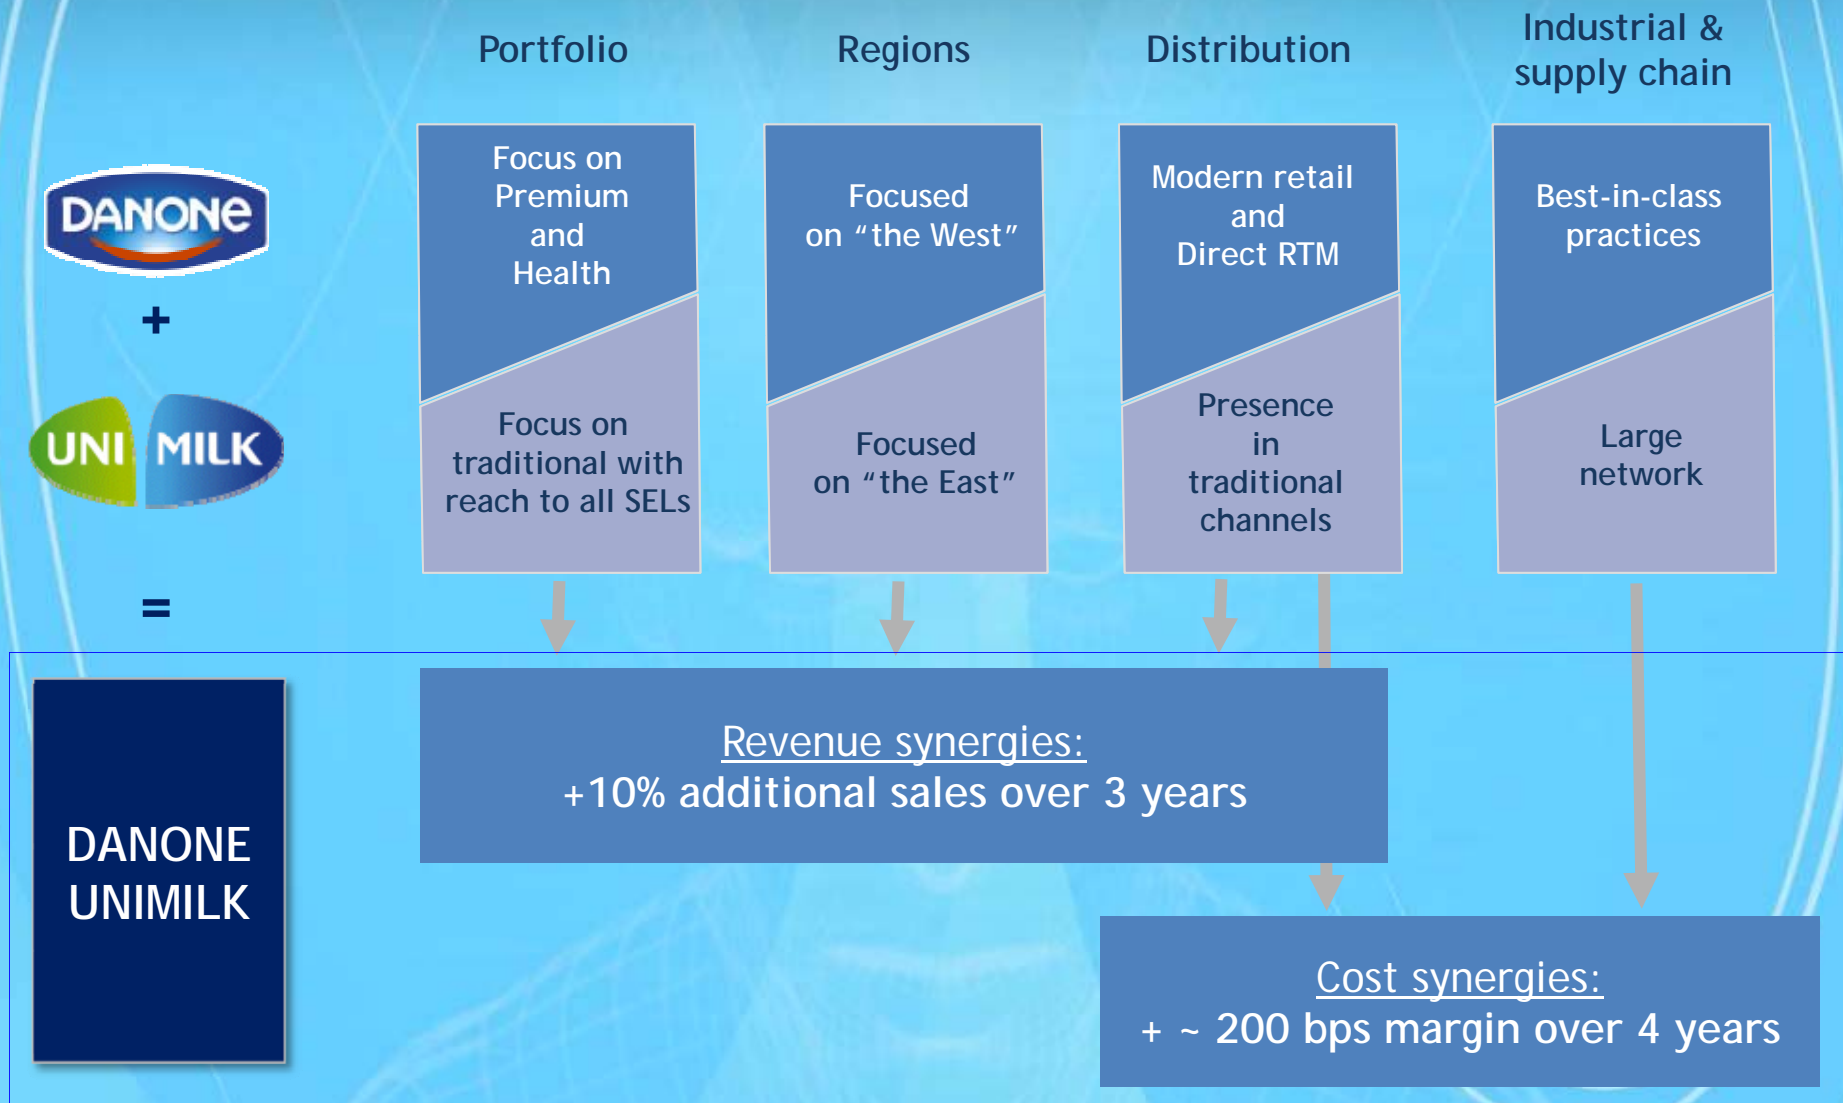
Portfolio

Regions

Distribution

Industrial & supply chain

DANONE

+

UNI MILK

=

DANONE UNIMILK

Focus on Premium and Health

Focus on traditional with reach to all SELs

Focused on “the West”

Focused on “the East”

Modern retail and Direct RTM

Presence in traditional channels

Best-in-class practices

Large network

Revenue synergies:
+10% additional sales over 3 years

Cost synergies:
+ ~ 200 bps margin over 4 years